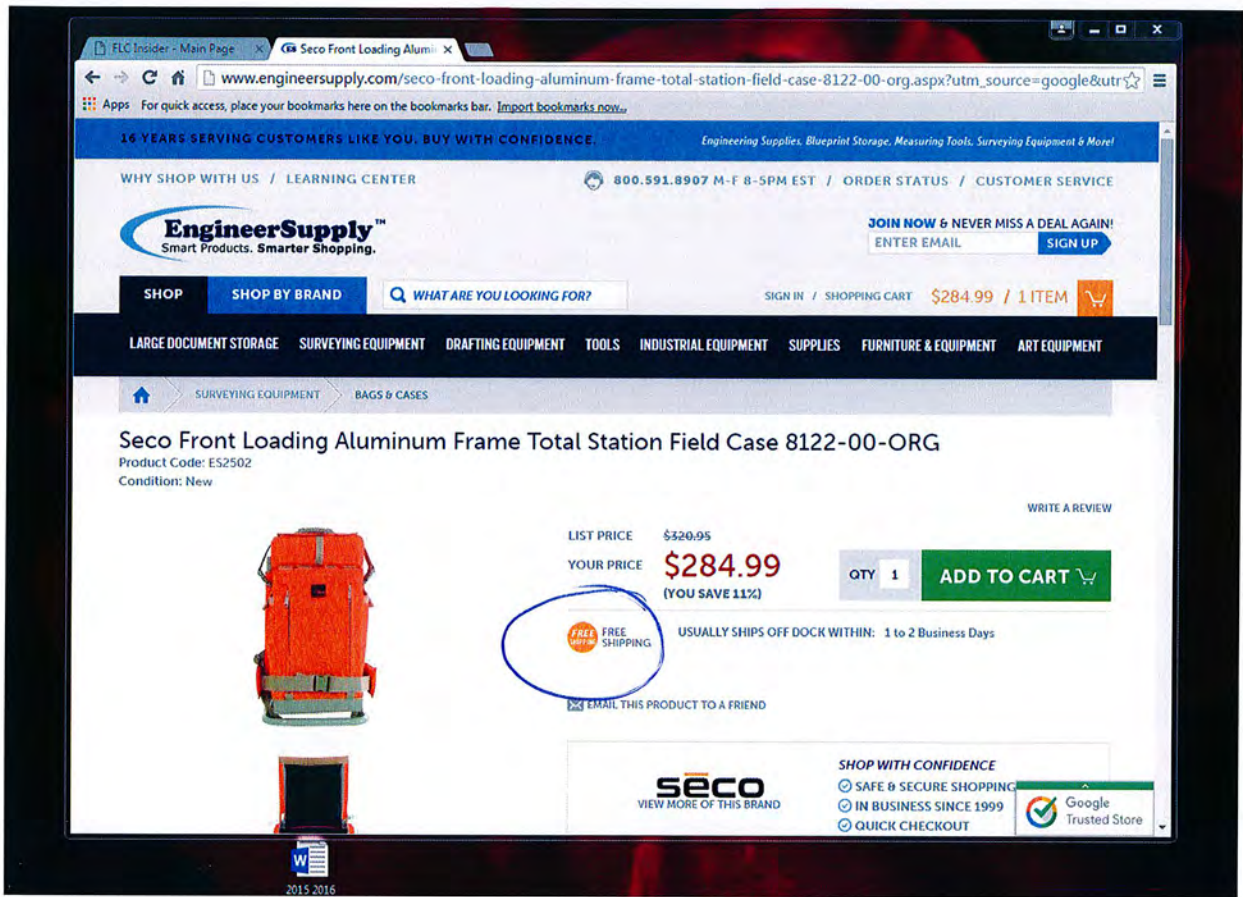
FLC Insider - Main Page
Seco Front Loading Alumi

www.engineersupply.com/seco-front-loading-aluminum-frame-total-station-field-case-8122-00-org.aspx?utm_source=google&utr

Apps For quick access, place your bookmarks here on the bookmarks bar. Import bookmarks now...

16 YEARS SERVING CUSTOMERS LIKE YOU. BUY WITH CONFIDENCE.
Engineering Supplies, Blueprint Storage, Measuring Tools, Surveying Equipment & More!

WHY SHOP WITH US / LEARNING CENTER
800.591.8907 M-F 8-5PM EST / ORDER STATUS / CUSTOMER SERVICE

EngineerSupply™
Smart Products. Smarter Shopping.

JOIN NOW & NEVER MISS A DEAL AGAIN!
ENTER EMAIL
SIGN UP

SHOP
SHOP BY BRAND
WHAT ARE YOU LOOKING FOR?
SIGN IN / SHOPPING CART $284.99 / 1 ITEM

LARGE DOCUMENT STORAGE SURVEYING EQUIPMENT DRAFTING EQUIPMENT TOOLS INDUSTRIAL EQUIPMENT SUPPLIES FURNITURE & EQUIPMENT ART EQUIPMENT

SURVEYING EQUIPMENT BAGS & CASES

Seco Front Loading Aluminum Frame Total Station Field Case 8122-00-ORG
Product Code: ES2502
Condition: New

WRITE A REVIEW

LIST PRICE $320.95
YOUR PRICE $284.99
(YOU SAVE 11%)
QTY 1
ADD TO CART

FREE SHIPPING FREE SHIPPING
USUALLY SHIPS OFF DOCK WITHIN: 1 to 2 Business Days

EMAIL THIS PRODUCT TO A FRIEND

sēco
VIEW MORE OF THIS BRAND

SHOP WITH CONFIDENCE
SAFE & SECURE SHOPPING
IN BUSINESS SINCE 1999
QUICK CHECKOUT

Google
Trusted Store

2015 2016